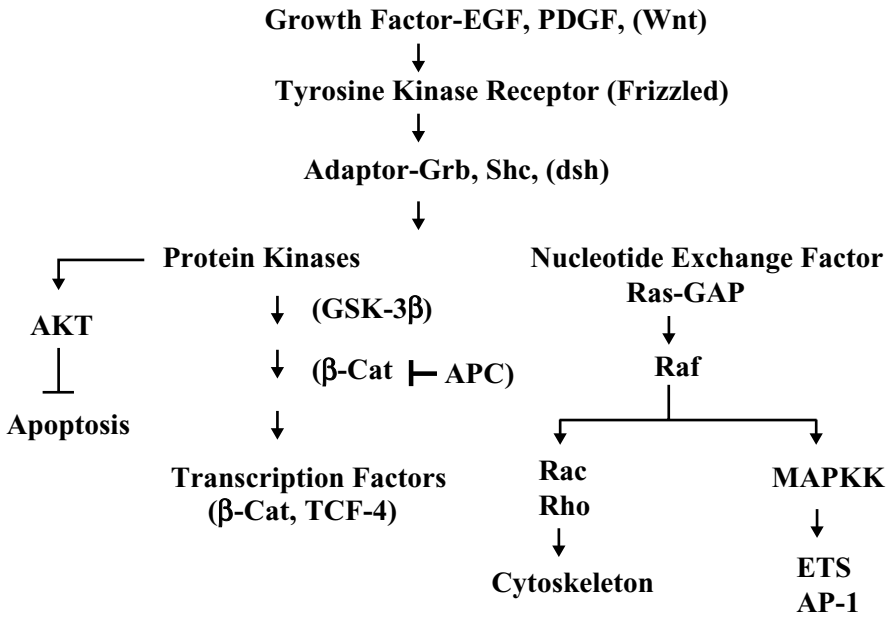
Growth Factor-EGF, PDGF, (Wnt)

Tyrosine Kinase Receptor (Frizzled)

Adaptor-Grb, Shc, (dsh)

Protein Kinases

AKT

Apoptosis

(GSK-3β)

(β-Cat APC)

Transcription Factors
(β-Cat, TCF-4)

Nucleotide Exchange Factor
Ras-GAP

Raf

Rac
Rho

Cytoskeleton

MAPKK

ETS
AP-1